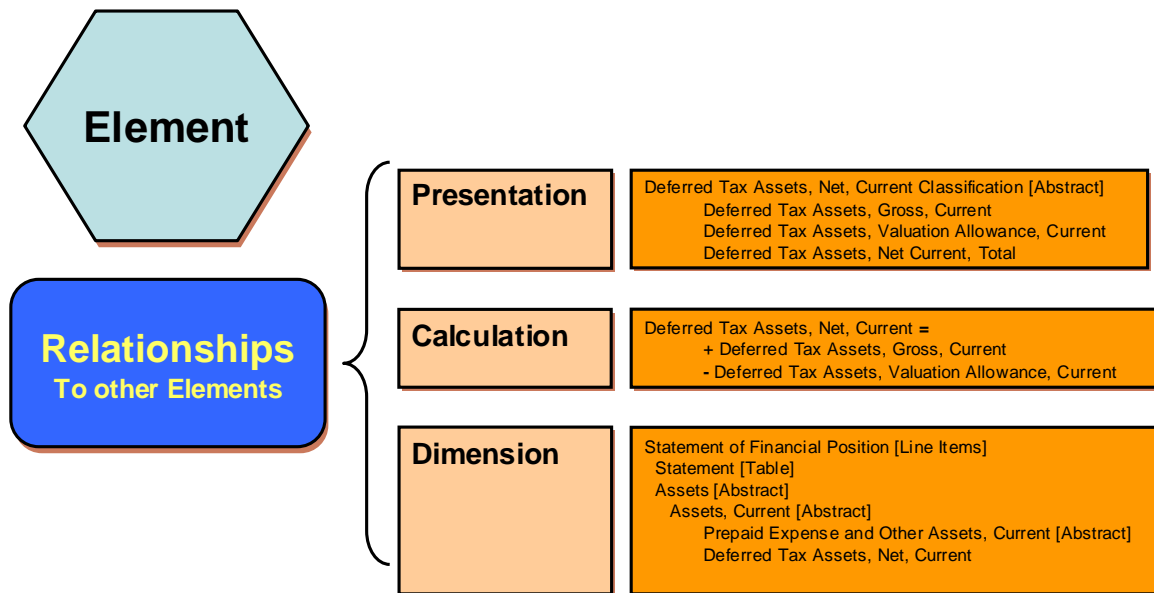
Element

Relationships
To other Elements

Presentation

Deferred Tax Assets, Net, Current Classification [Abstract]
Deferred Tax Assets, Gross, Current
Deferred Tax Assets, Valuation Allowance, Current
Deferred Tax Assets, Net Current, Total

Calculation

Deferred Tax Assets, Net, Current =
+ Deferred Tax Assets, Gross, Current
- Deferred Tax Assets, Valuation Allowance, Current

Dimension

Statement of Financial Position [Line Items]
Statement [Table]
Assets [Abstract]
Assets, Current [Abstract]
Prepaid Expense and Other Assets, Current [Abstract]
Deferred Tax Assets, Net, Current